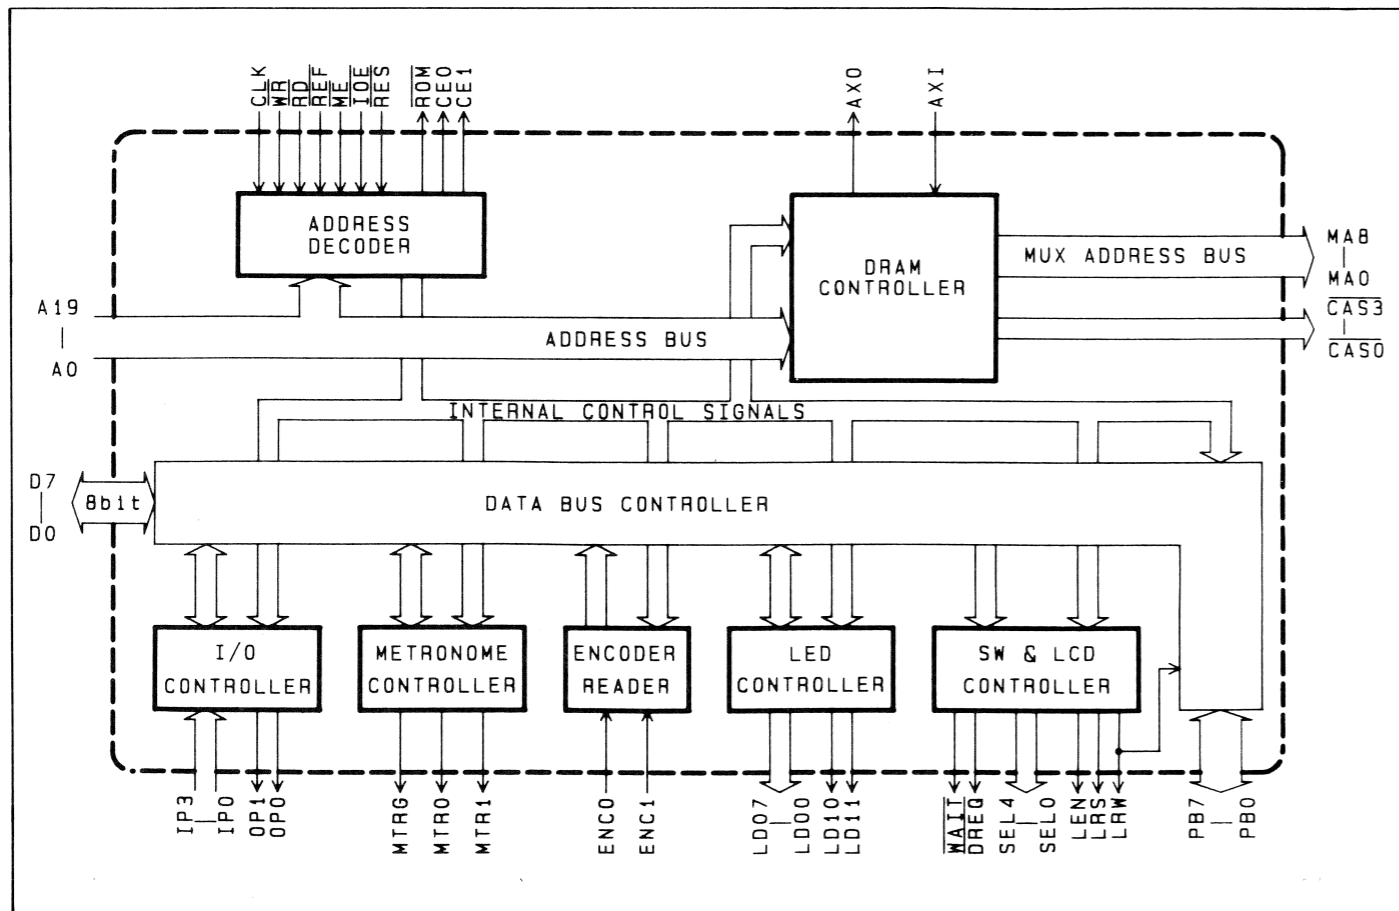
CLK
$\overline{WR}$
$\overline{RD}$
$\overline{REF}$
$\overline{ME}$
$\overline{IOE}$
$\overline{RES}$
$\overline{ROM}$
CE0
CE1
AX0
AXI

ADDRESS DECODER

DRAM CONTROLLER

MUX ADDRESS BUS

MA8
|
MA0
$\overline{CAS3}$
|
$\overline{CAS0}$

A19
|
A0

ADDRESS BUS

INTERNAL CONTROL SIGNALS

D7
|
D0
8bit

DATA BUS CONTROLLER

I/O CONTROLLER

METRONOME CONTROLLER

ENCODER READER

LED CONTROLLER

SW & LCD CONTROLLER

IP3
|
IP0
OP1
OP0
MTRG
MTR0
MTR1
ENC0
ENC1
LD07
|
LD00
LD10
LD11
$\overline{WAIT}$
DREQ
SEL4
|
SEL0
LEN
LRS
LRW
PB7
|
PB0